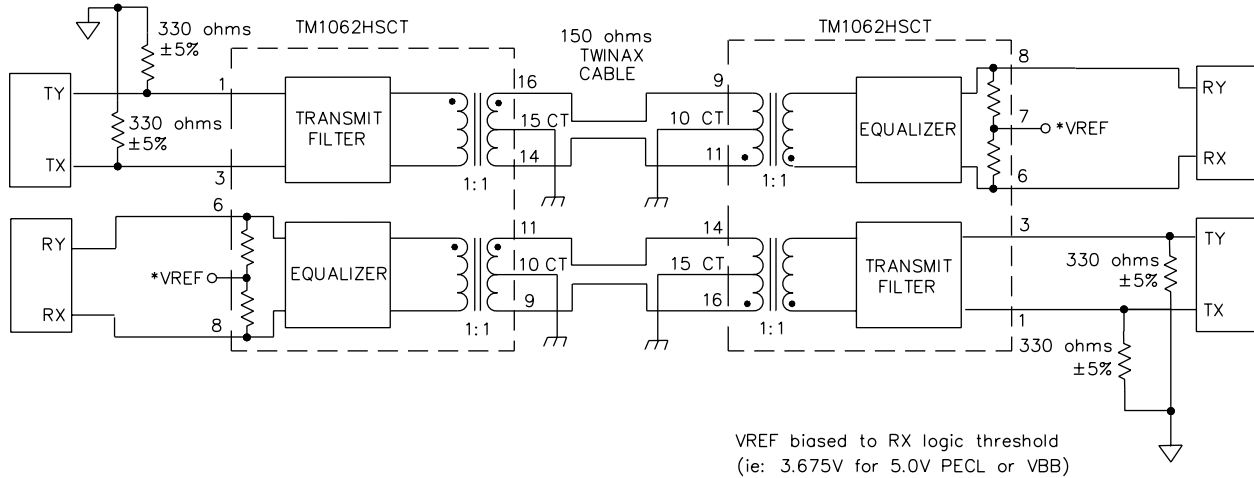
330 ohms
±5%

TM1062HSCT

150 ohms
TWINAX
CABLE

TM1062HSCT

TY
1
330 ohms
±5%
TX
3

TRANSMIT
FILTER

16
15 CT
14
1:1

9
10 CT
11
1:1

EQUALIZER

8
RY
7
*VREF
RX
6

RY
6
*VREF
RX
8

EQUALIZER

11
10 CT
9
1:1

14
15 CT
16
1:1

TRANSMIT
FILTER

3
TY
330 ohms
±5%
1
TX
330 ohms
±5%

VREF biased to RX logic threshold
(ie: 3.675V for 5.0V PECL or VBB)